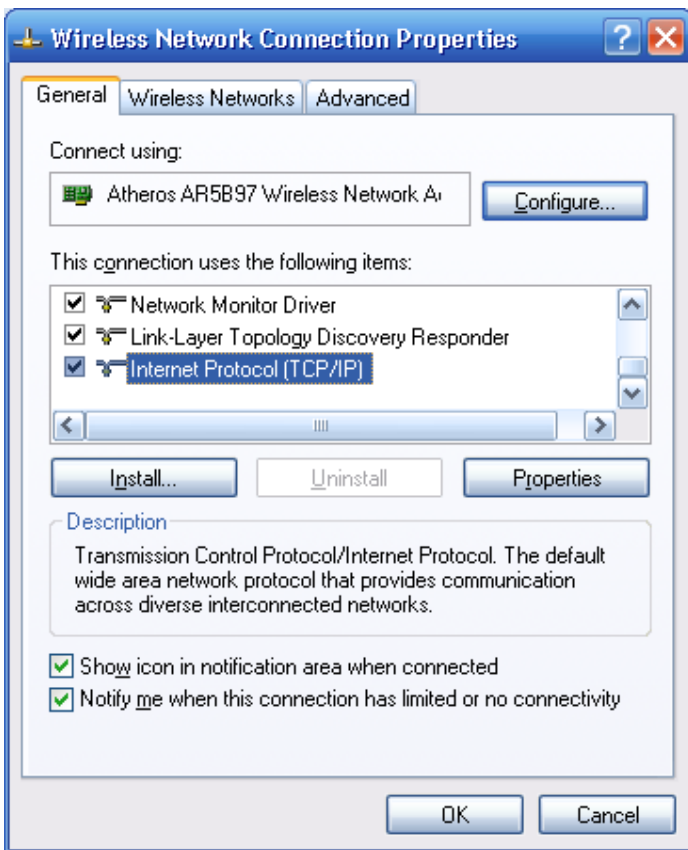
Wireless Network Connection Properties

General | Wireless Networks | Advanced

Connect using:

Atheros AR5B97 Wireless Network A

Configure...

This connection uses the following items:

Network Monitor Driver
Link-Layer Topology Discovery Responder
Internet Protocol (TCP/IP)

Install... | Uninstall | Properties

Description

Transmission Control Protocol/Internet Protocol. The default wide area network protocol that provides communication across diverse interconnected networks.

Show icon in notification area when connected
Notify me when this connection has limited or no connectivity

OK | Cancel